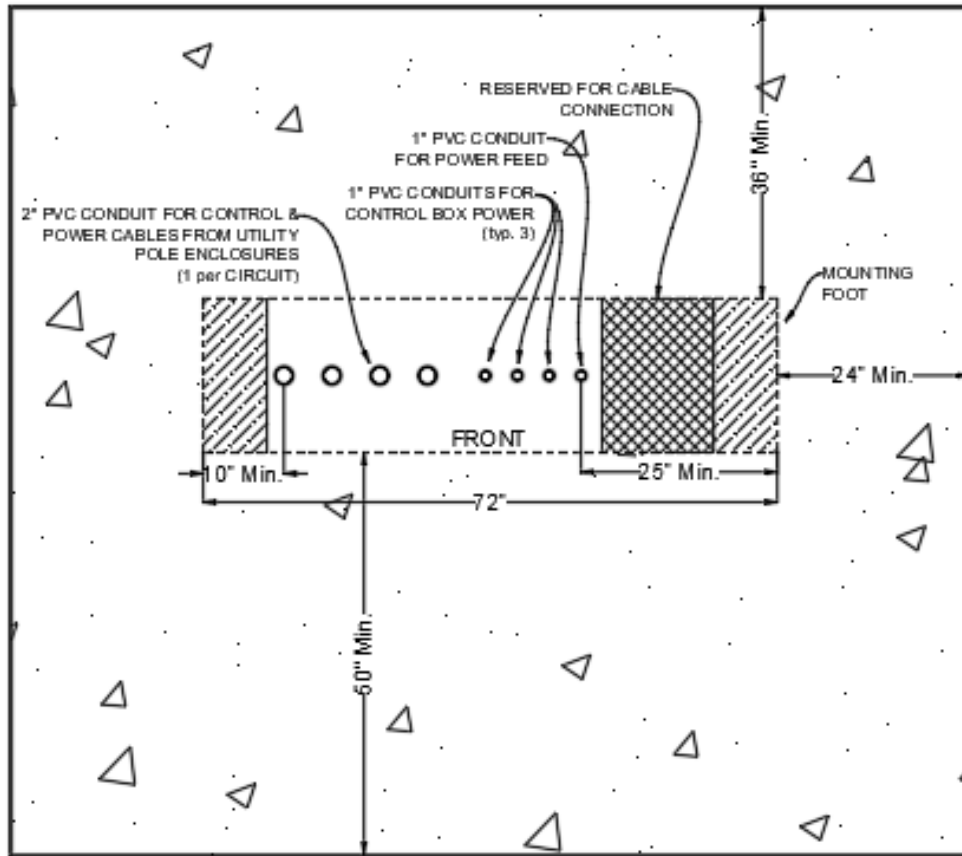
RESERVED FOR CABLE CONNECTION

1" PVC CONDUIT FOR POWER FEED

36" Min.

1" PVC CONDUITS FOR CONTROL BOX POWER (typ. 3)

2" PVC CONDUIT FOR CONTROL & POWER CABLES FROM UTILITY POLE ENCLOSURES (1 per CIRCUIT)

MOUNTING FOOT

24" Min.

FRONT

10" Min.

25" Min.

72"

60" Min.